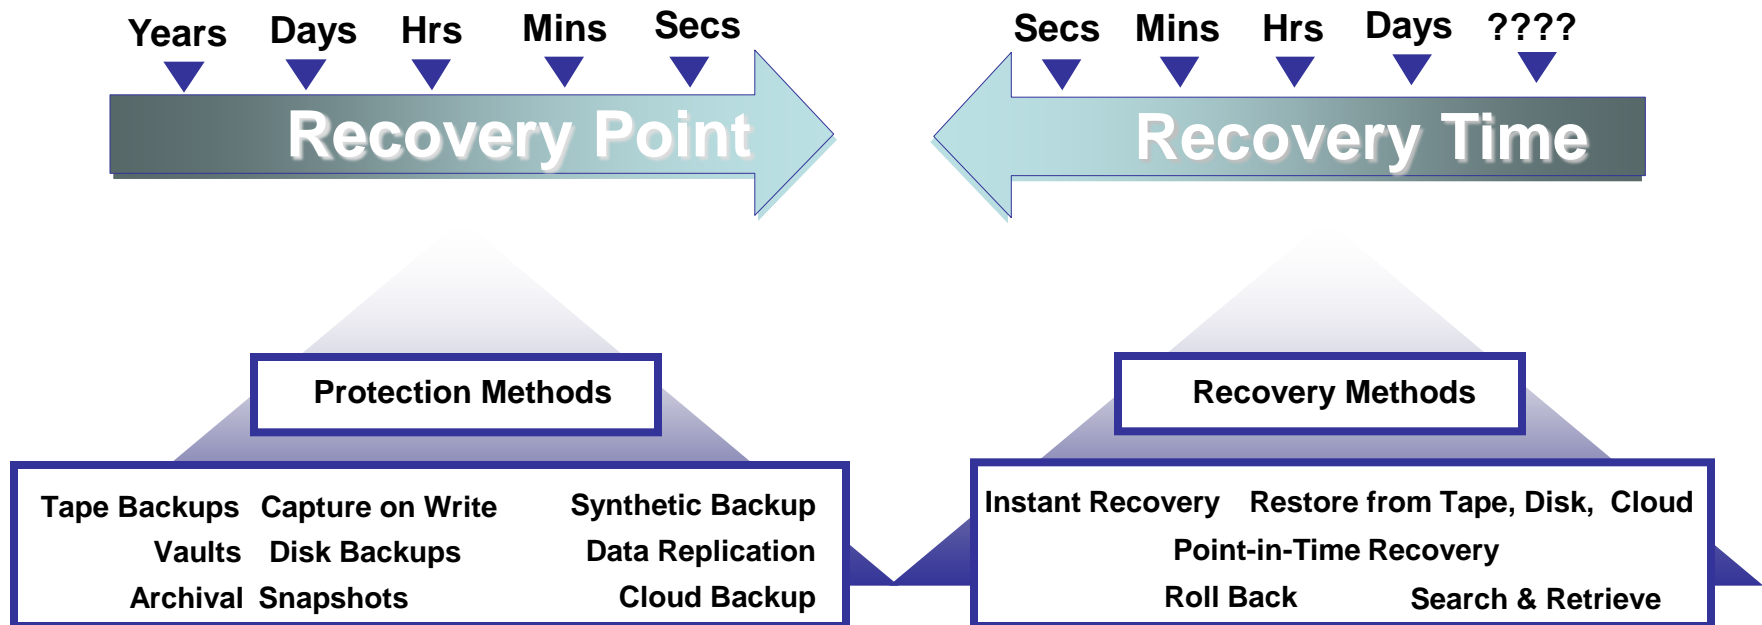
Years Days Hrs Mins Secs

Recovery Point

Secs Mins Hrs Days ????

Recovery Time

Protection Methods

Tape Backups Capture on Write Synthetic Backup
Vaults Disk Backups Data Replication
Archival Snapshots Cloud Backup

Recovery Methods

Instant Recovery Restore from Tape, Disk, Cloud
Point-in-Time Recovery
Roll Back Search & Retrieve